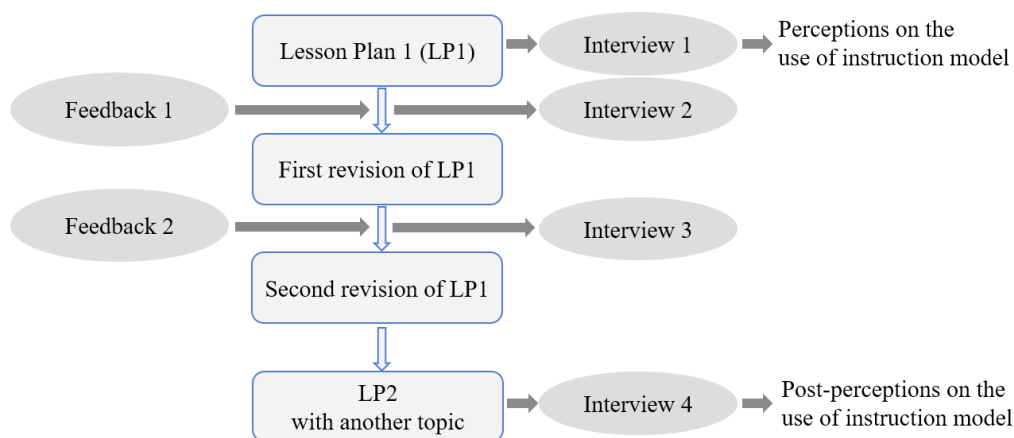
Lesson Plan 1 (LP1)

Interview 1

Perceptions on the use of instruction model

Feedback 1

Interview 2

First revision of LP1

Feedback 2

Interview 3

Second revision of LP1

LP2 with another topic

Interview 4

Post-perceptions on the use of instruction model